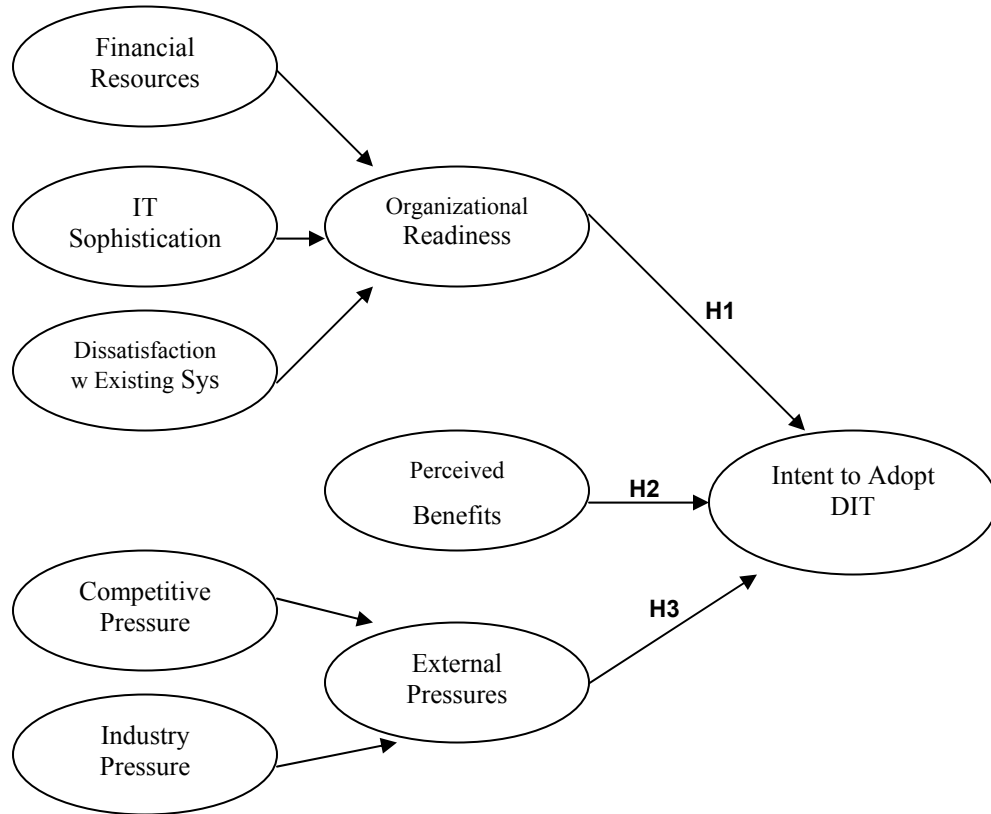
Financial Resources

IT Sophistication

Dissatisfaction w Existing Sys

Organizational Readiness

H1

Perceived Benefits

H2

Intent to Adopt DIT

Competitive Pressure

Industry Pressure

External Pressures

H3